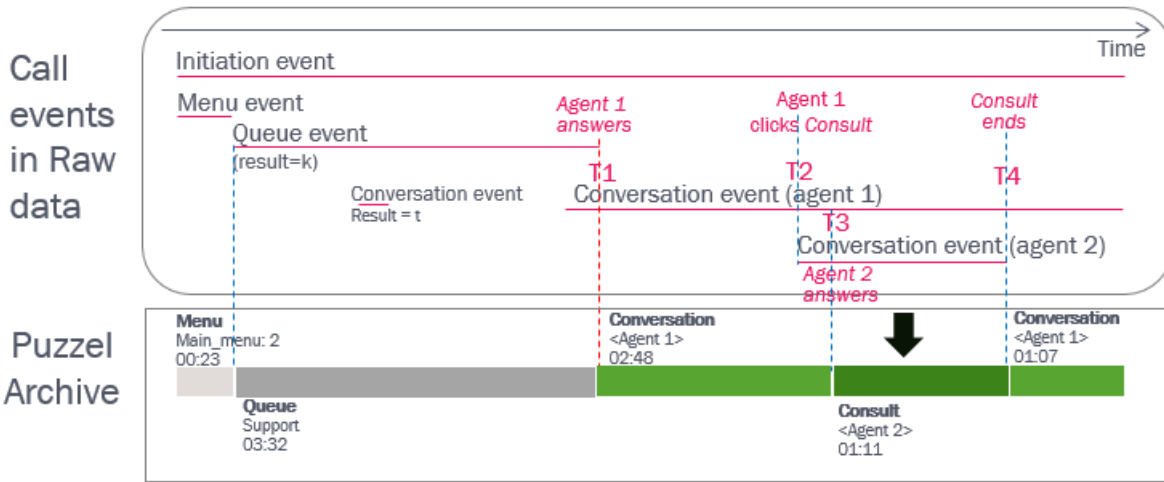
Call events in Raw data

Time

Initiation event

Menu event

Queue event
(result=k)

Agent 1 answers

Agent 1 clicks Consult

Consult ends

T1

T2

T4

Conversation event
Result = t

Conversation event (agent 1)

T3

Conversation event (agent 2)

Agent 2 answers

Puzzel Archive

Menu
Main_menu: 2
00:23

Queue
Support
03:32

Conversation
<Agent 1>
02:48

Consult
<Agent 2>
01:11

Conversation
<Agent 1>
01:07